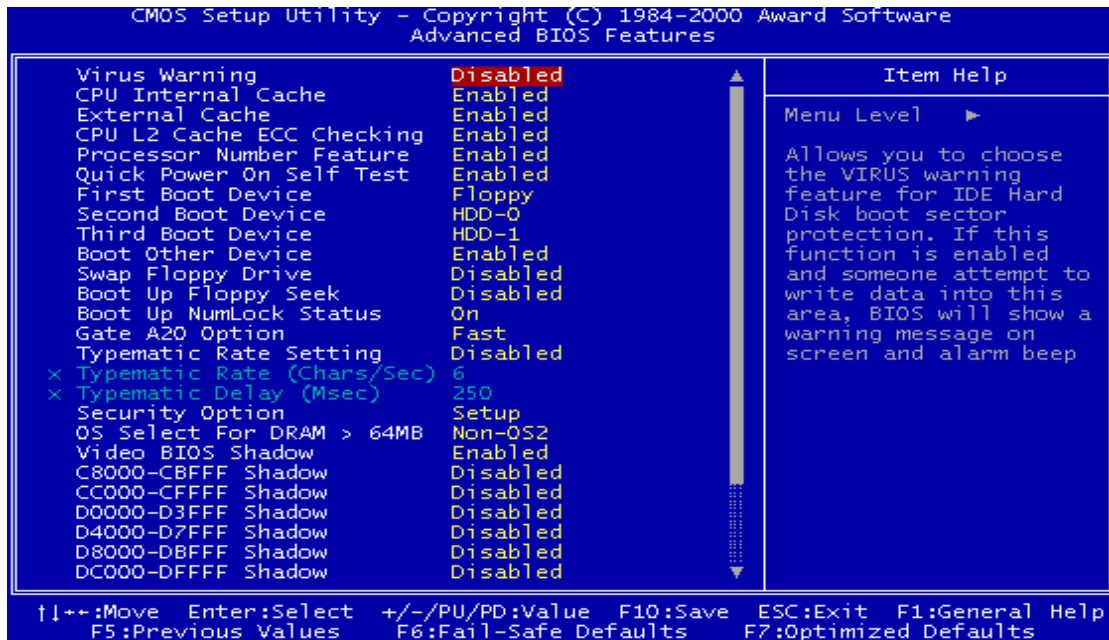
CMOS Setup Utility - Copyright (C) 1984-2000 Award Software
Advanced BIOS Features

| | | |
|---|---|---|
| Virus Warning | Disabled | |
| CPU Internal Cache | Enabled | |
| External Cache | Enabled | |
| CPU L2 Cache ECC Checking | Enabled | |
| Processor Number Feature | Enabled | |
| Quick Power On Self Test | Enabled | |
| First Boot Device | Floppy | |
| Second Boot Device | HDD-0 | |
| Third Boot Device | HDD-1 | |
| Boot Other Device | Enabled | |
| Swap Floppy Drive | Disabled | |
| Boot Up Floppy Seek | Disabled | |
| Boot Up NumLock Status | On | |
| Gate A20 Option | Fast | |
| Typematic Rate Setting | Disabled | |
| x Typematic Rate (Chars/Sec) | 6 | |
| x Typematic Delay (Msec) | 250 | |
| Security Option | Setup | |
| OS Select For DRAM > 64MB | Non-OS2 | |
| Video BIOS Shadow | Enabled | |
| C8000-CBFFF Shadow | Disabled | |
| CC000-CFFFF Shadow | Disabled | |
| D0000-D3FFF Shadow | Disabled | |
| D4000-D7FFF Shadow | Disabled | |
| D8000-DBFFF Shadow | Disabled | |
| DC000-DFFFF Shadow | Disabled | |

Item Help

Menu Level ►

Allows you to choose the VIRUS warning feature for IDE Hard Disk boot sector protection. If this function is enabled and someone attempt to write data into this area, BIOS will show a warning message on screen and alarm beep

↑↓→←:Move Enter:Select +/-/PU/PD:Value F10:Save ESC:Exit F1:General Help
F5:Previous Values F6:Fail-Safe Defaults F7:Optimized Defaults